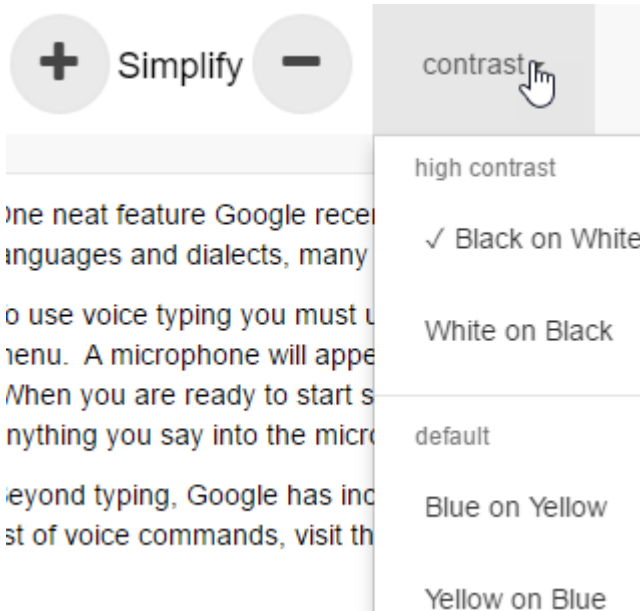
+ Simplify −

contrast

high contrast

✓ Black on White

White on Black

default

Blue on Yellow

Yellow on Blue

)ne neat feature Google recei
ınguages and dialects, many

o use voice typing you must u
ıenu. A microphone will appe
Vhen you are ready to start s
nything you say into the micro

eyond typing, Google has inc
st of voice commands, visit th